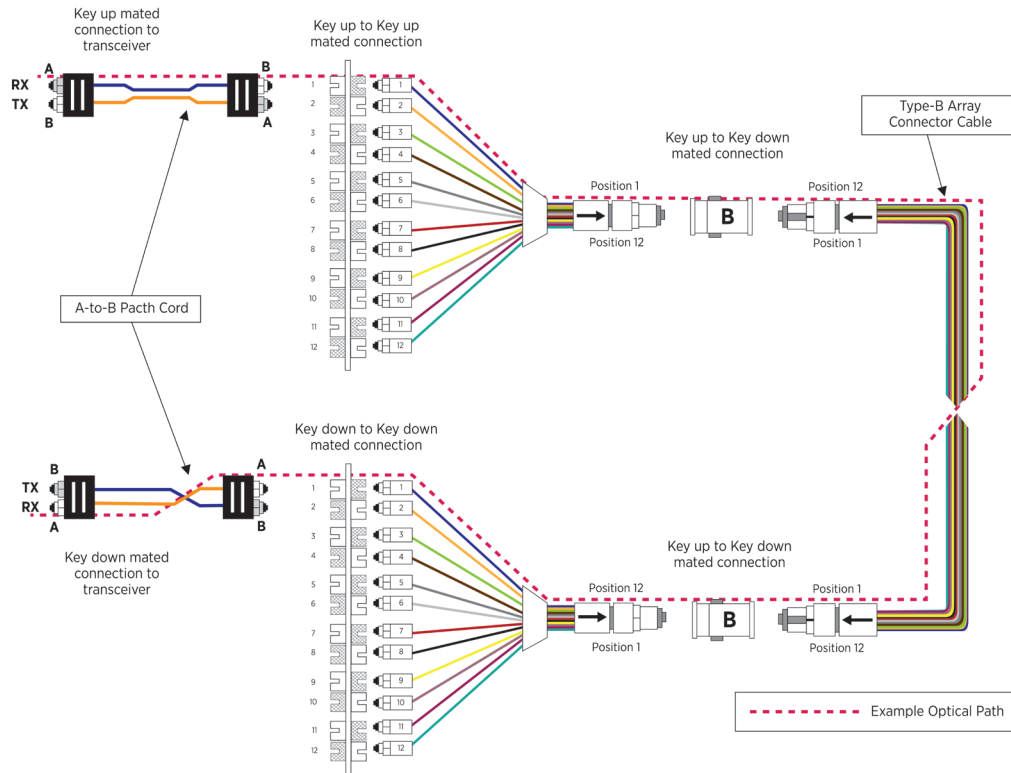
Key up mated connection to transceiver

RX
TX
A
B
B
A

Key up to Key up mated connection

1
2
3
4
5
6
7
8
9
10
11
12

1
2
3
4
5
6
7
8
9
10
11
12

Type-B Array Connector Cable

Key up to Key down mated connection

Position 1
Position 12
B
Position 12
Position 1

A-to-B Pacth Cord

Key down to Key down mated connection

B
TX
RX
A
A
B

Key down mated connection to transceiver

1
2
3
4
5
6
7
8
9
10
11
12

1
2
3
4
5
6
7
8
9
10
11
12

Key up to Key down mated connection

Position 12
Position 1
B
Position 1
Position 12

Example Optical Path